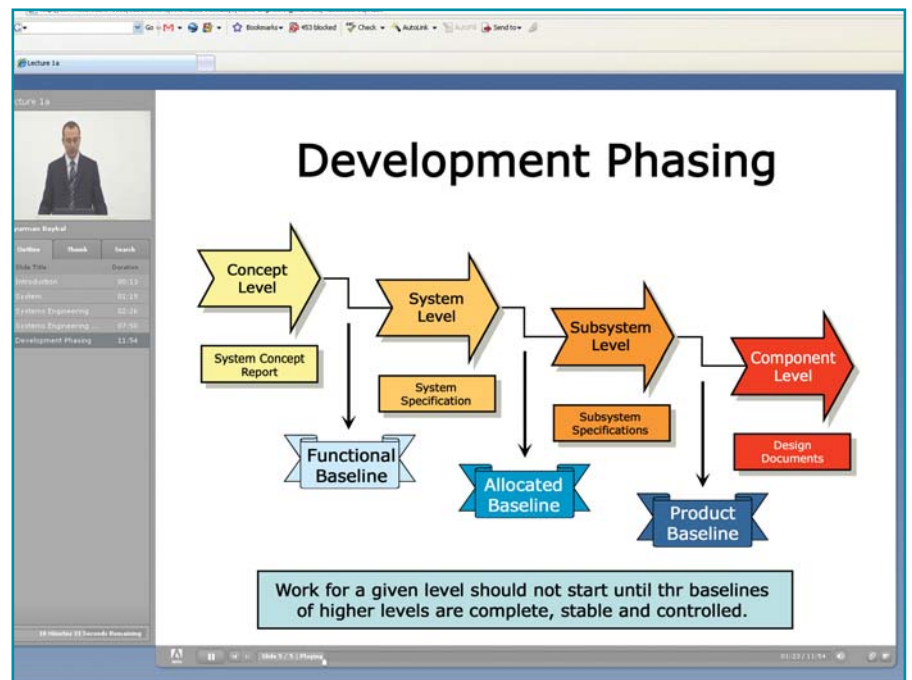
Go Bookmarks 453 blocked Check AutoLink AutoFill Send to

Lecture 1a

cture 1a

yurman Baykal

Outline Thumb Search

Slide Title Duration

Introduction 00:13

System 01:19

Systems Engineering 02:26

Systems Engineering ... 07:50

Development Phasing 11:54

18 Minutes 23 Seconds Remaining

Development Phasing

Concept Level

System Level

Subsystem Level

Component Level

System Concept Report

System Specification

Subsystem Specifications

Design Documents

Functional Baseline

Allocated Baseline

Product Baseline

Work for a given level should not start until thr baselines of higher levels are complete, stable and controlled.

Slide 5 / 5 | Phasing

01:23 / 11:54